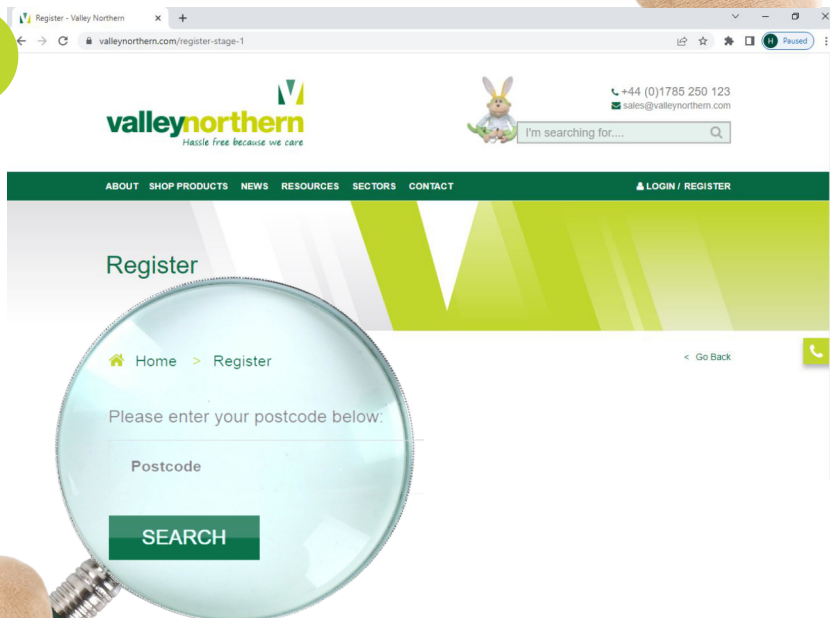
Register - Valley Northern
valleynorthern.com/register-stage-1
Paused

valleynorthern
Hassle free because we care

+44 (0)1785 250 123
sales@valleynorthern.com
I'm searching for....

ABOUT SHOP PRODUCTS NEWS RESOURCES SECTORS CONTACT
LOGIN / REGISTER

Register

Home > Register
< Go Back

Please enter your postcode below:

Postcode

SEARCH